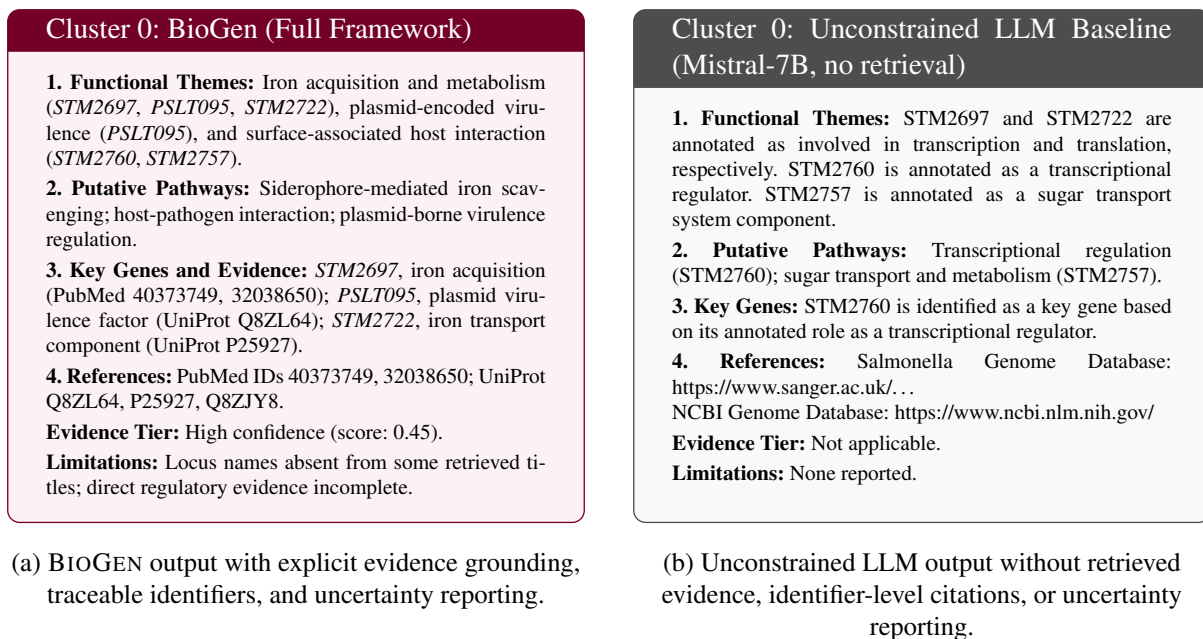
Cluster 0: BioGen (Full Framework)

**1. Functional Themes:** Iron acquisition and metabolism (*STM2697*, *PSLT095*, *STM2722*), plasmid-encoded virulence (*PSLT095*), and surface-associated host interaction (*STM2760*, *STM2757*).

**2. Putative Pathways:** Siderophore-mediated iron scavenging; host-pathogen interaction; plasmid-borne virulence regulation.

**3. Key Genes and Evidence:** *STM2697*, iron acquisition (PubMed 40373749, 32038650); *PSLT095*, plasmid virulence factor (UniProt Q8ZL64); *STM2722*, iron transport component (UniProt P25927).

**4. References:** PubMed IDs 40373749, 32038650; UniProt Q8ZL64, P25927, Q8ZJY8.

**Evidence Tier:** High confidence (score: 0.45).

**Limitations:** Locus names absent from some retrieved titles; direct regulatory evidence incomplete.

(a) BIOGEN output with explicit evidence grounding, traceable identifiers, and uncertainty reporting.

Cluster 0: Unconstrained LLM Baseline (Mistral-7B, no retrieval)

**1. Functional Themes:** STM2697 and STM2722 are annotated as involved in transcription and translation, respectively. STM2760 is annotated as a transcriptional regulator. STM2757 is annotated as a sugar transport system component.

**2. Putative Pathways:** Transcriptional regulation (STM2760); sugar transport and metabolism (STM2757).

**3. Key Genes:** STM2760 is identified as a key gene based on its annotated role as a transcriptional regulator.

**4. References:** Salmonella Genome Database: https://www.sanger.ac.uk/...
NCBI Genome Database: https://www.ncbi.nlm.nih.gov/

**Evidence Tier:** Not applicable.

**Limitations:** None reported.

(b) Unconstrained LLM output without retrieved evidence, identifier-level citations, or uncertainty reporting.